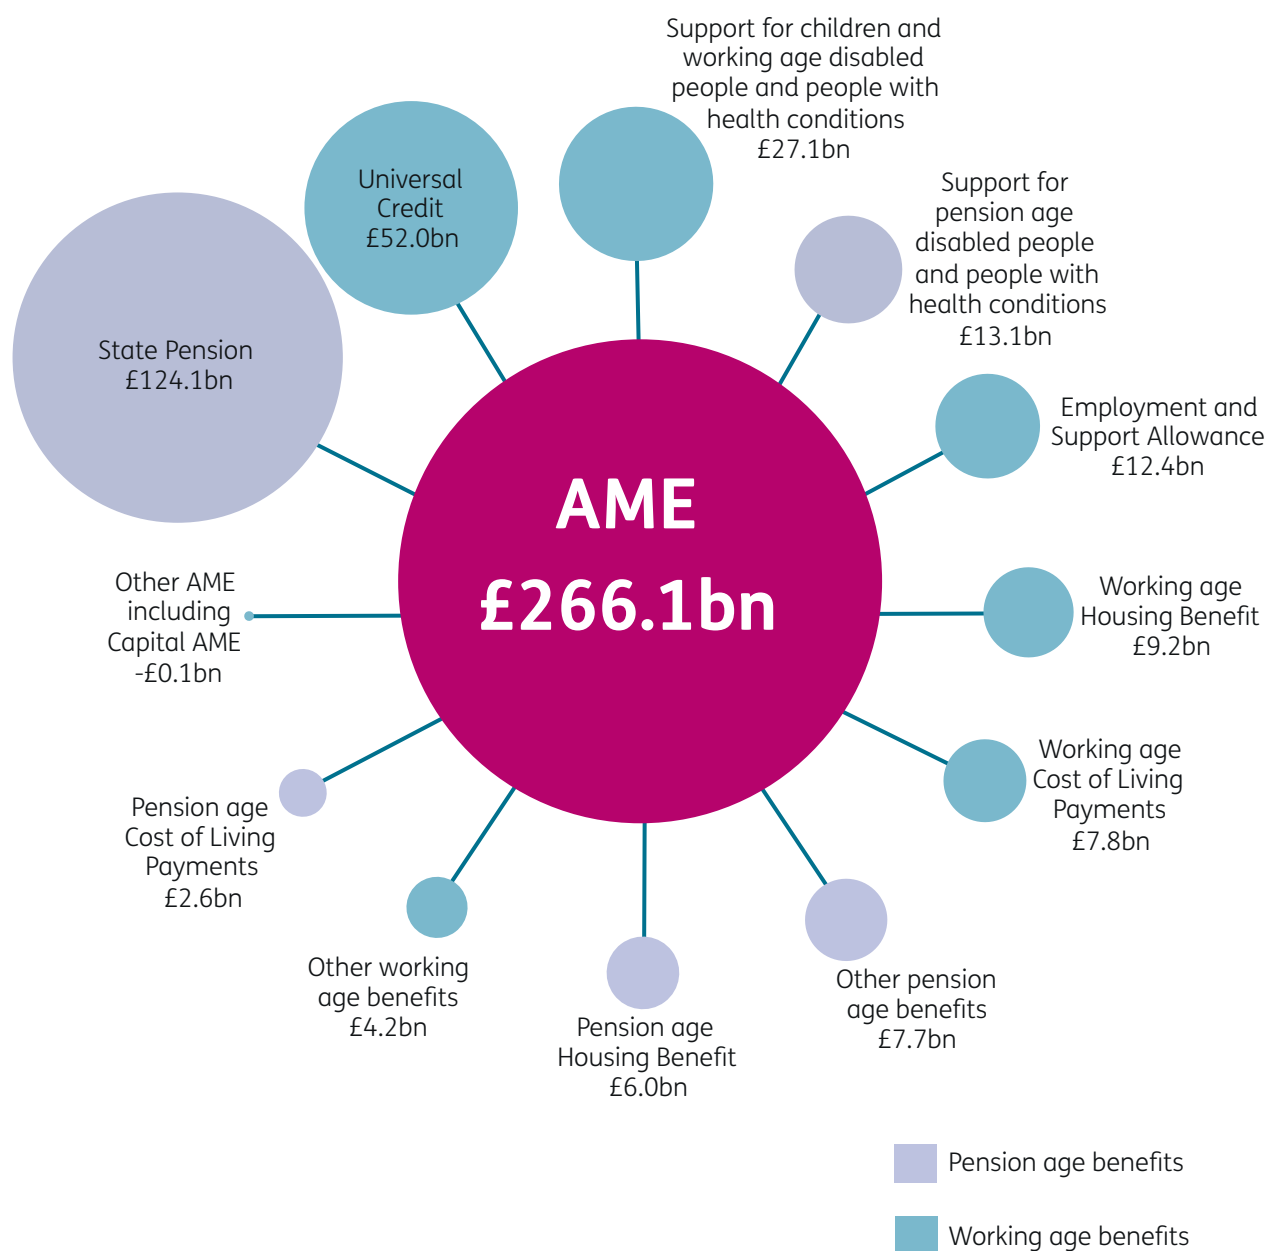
Support for children and working age disabled people and people with health conditions £27.1bn

Universal Credit £52.0bn

Support for pension age disabled people and people with health conditions £13.1bn

State Pension £124.1bn

Employment and Support Allowance £12.4bn

AME £266.1bn

Other AME including Capital AME -£0.1bn

Working age Housing Benefit £9.2bn

Working age Cost of Living Payments £7.8bn

Pension age Cost of Living Payments £2.6bn

Other working age benefits £4.2bn

Pension age Housing Benefit £6.0bn

Other pension age benefits £7.7bn

Pension age benefits

Working age benefits